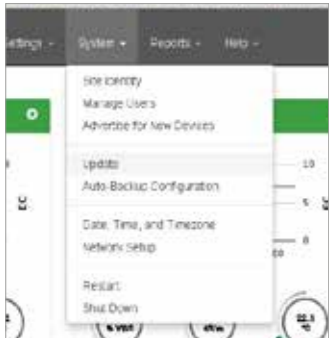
ettings ▾ System ▾ Reports ▾ Help ▾

Site Identity
Manage Users
Advertise for New Devices

Update
Auto-Backup Configuration

Date, Time, and Timezone
Network Setup

Restart
Shut Down

10
5
0
EC
EC
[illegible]
% VWC
dS/m
22.1 °C